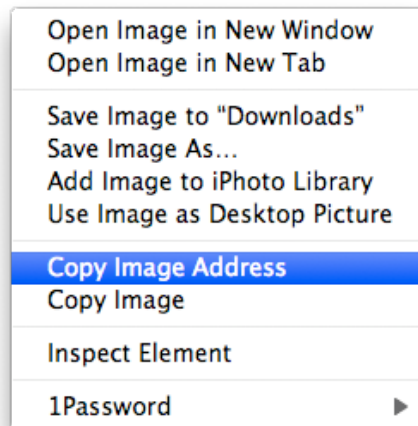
Open Image in New Window
Open Image in New Tab

Save Image to "Downloads"
Save Image As...
Add Image to iPhoto Library
Use Image as Desktop Picture

Copy Image Address
Copy Image

Inspect Element

1Password